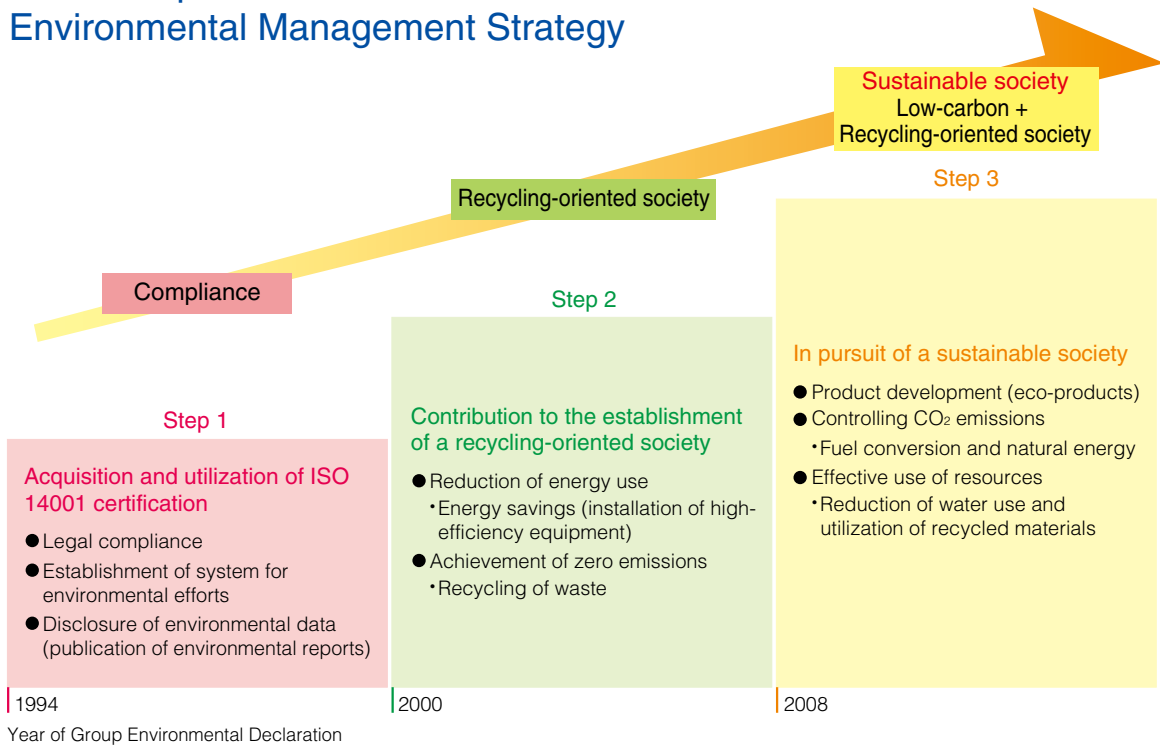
Environmental Management Strategy

Sustainable society
Low-carbon + Recycling-oriented society

Step 3

Recycling-oriented society

Compliance

Step 2

Step 1

Acquisition and utilization of ISO 14001 certification
● Legal compliance
● Establishment of system for environmental efforts
● Disclosure of environmental data (publication of environmental reports)

Contribution to the establishment of a recycling-oriented society
● Reduction of energy use
・Energy savings (installation of high-efficiency equipment)
● Achievement of zero emissions
・Recycling of waste

In pursuit of a sustainable society
● Product development (eco-products)
● Controlling $CO_2$ emissions
・Fuel conversion and natural energy
● Effective use of resources
・Reduction of water use and utilization of recycled materials

1994
2000
2008

Year of Group Environmental Declaration